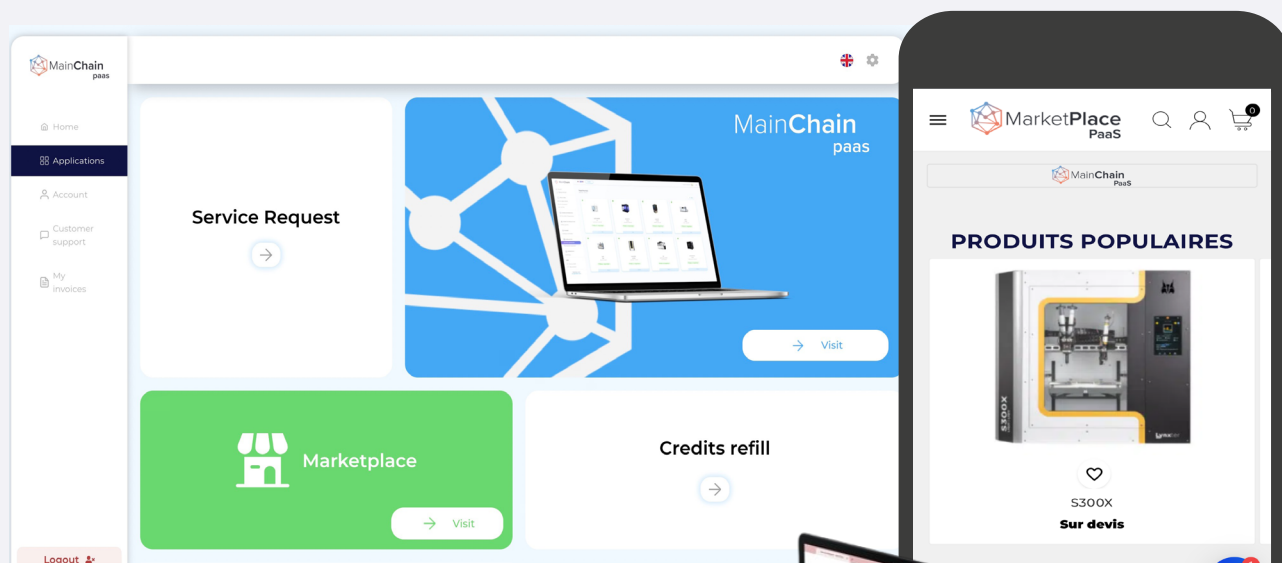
MainChain paas

Home
Applications
Account
Customer support
My invoices

Logout

Service Request

MainChain paas

Visit

Marketplace

Visit

Credits refill

MarketPlace PaaS

0

MainChain PaaS

PRODUITS POPULAIRES

S300X

S300X
Sur devis